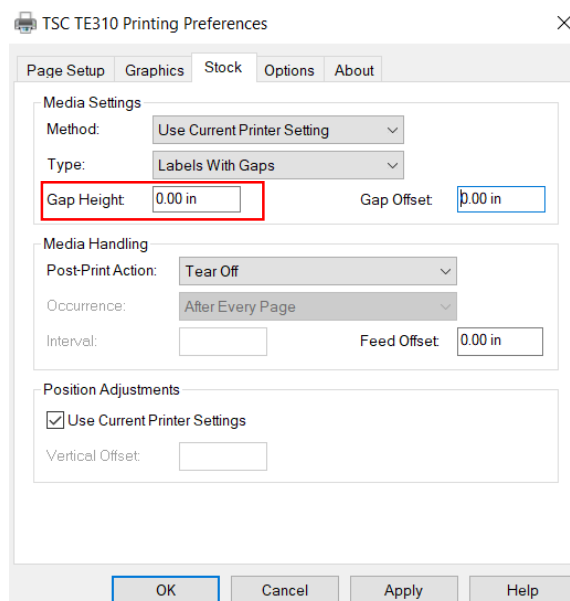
TSC TE310 Printing Preferences

×

Page Setup | Graphics | Stock | Options | About

Media Settings

Method: Use Current Printer Setting

Type: Labels With Gaps

Gap Height: 0.00 in

Gap Offset: 0.00 in

Media Handling

Post-Print Action: Tear Off

Occurrence: After Every Page

Interval:

Feed Offset: 0.00 in

Position Adjustments

Use Current Printer Settings

Vertical Offset:

OK | Cancel | Apply | Help